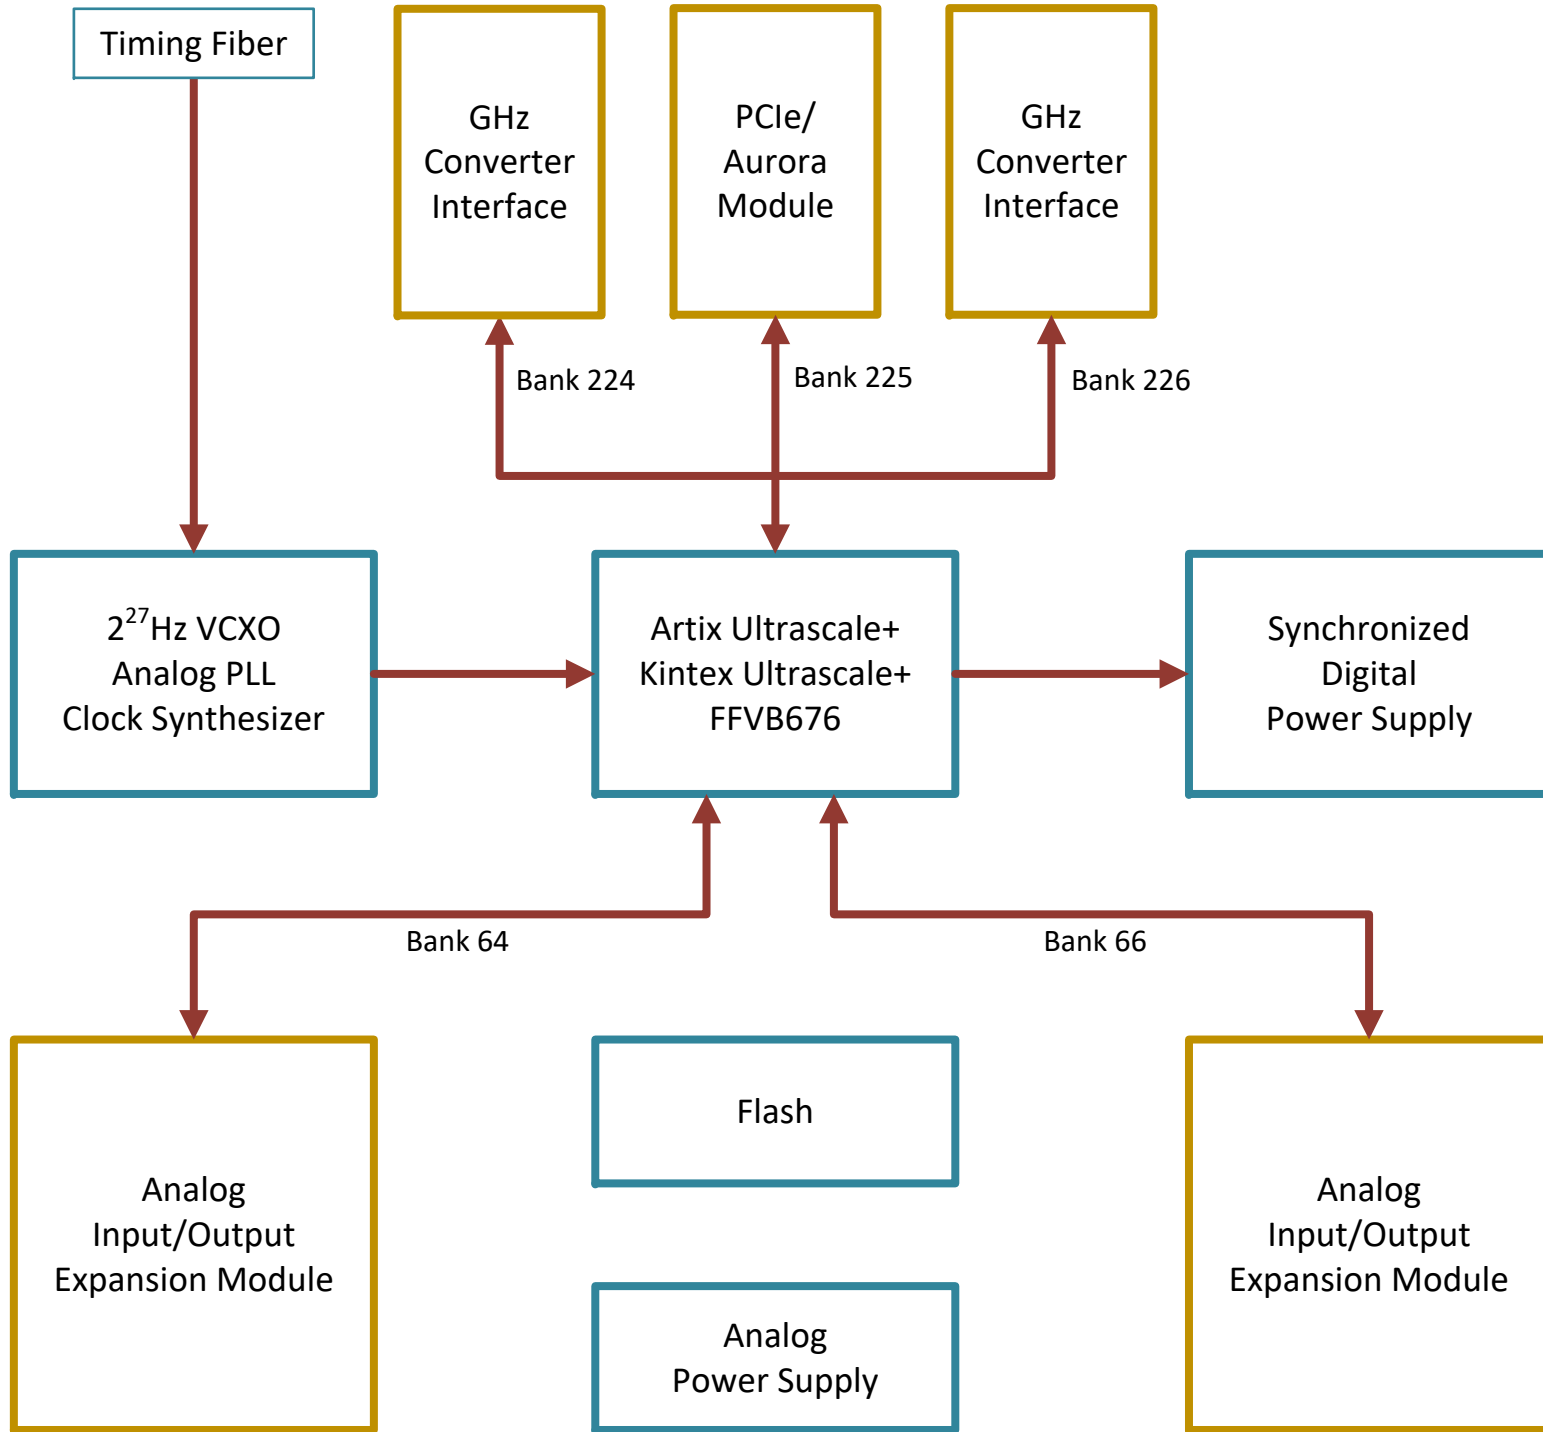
Timing Fiber

GHz Converter Interface

PCIe/ Aurora Module

GHz Converter Interface

Bank 224

Bank 225

Bank 226

$2^{27}$Hz VCXO
Analog PLL
Clock Synthesizer

Artix Ultrascale+
Kintex Ultrascale+
FFVB676

Synchronized
Digital
Power Supply

Bank 64

Bank 66

Analog
Input/Output
Expansion Module

Flash

Analog
Input/Output
Expansion Module

Analog
Power Supply